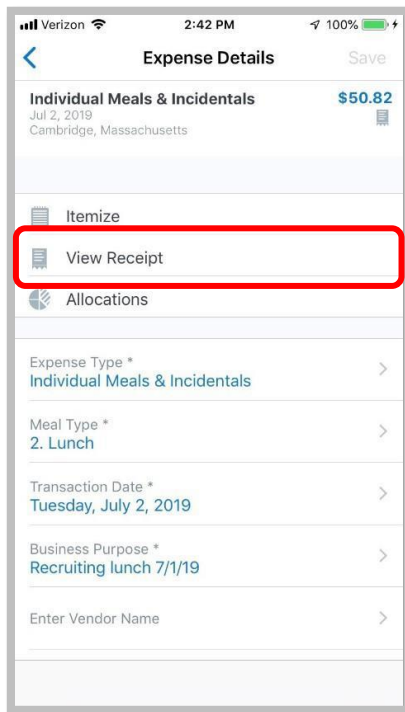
Verizon 2:42 PM 100%

Expense Details Save

Individual Meals & Incidentals $50.82
Jul 2, 2019
Cambridge, Massachusetts

Itemize

View Receipt

Allocations

Expense Type *
Individual Meals & Incidentals

Meal Type *
2. Lunch

Transaction Date *
Tuesday, July 2, 2019

Business Purpose *
Recruiting lunch 7/1/19

Enter Vendor Name